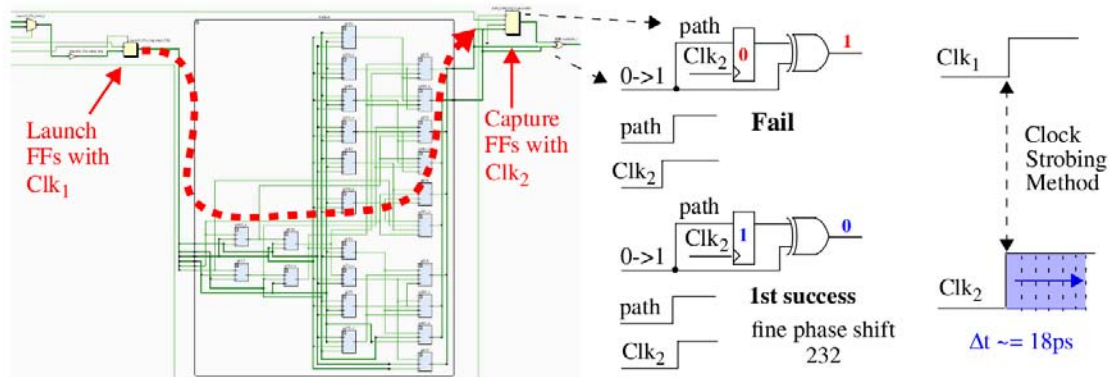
Launch FFs with Clk$_1$

Capture FFs with Clk$_2$

path
Clk$_2$ 0
1
0->1

path
Clk$_2$
Fail

path
Clk$_2$ 1
0
0->1

path
Clk$_2$
1st success
fine phase shift 232

Clk$_1$

Clock Strobing Method

Clk$_2$

Δt ~= 18ps